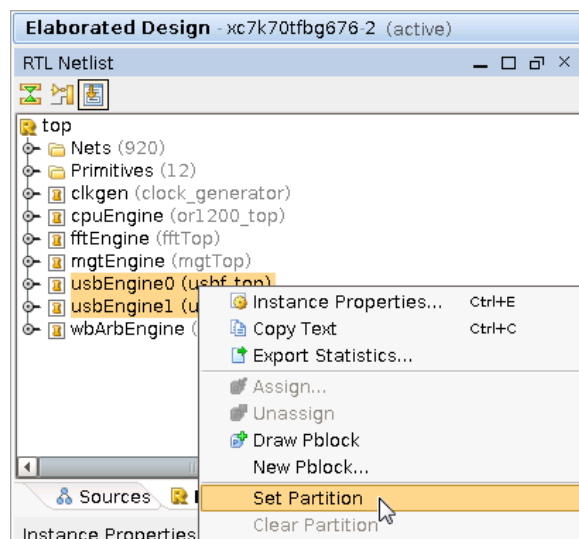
Elaborated Design - xc7k70tfbg676-2 (active)

RTL Netlist

top
Nets (920)
Primitives (12)
clkgen (clock_generator)
cpuEngine (or1200_top)
fftEngine (fftTop)
mgtEngine (mgtTop)
usbEngine0 (usbf_top)
usbEngine1 (u
wbArbEngine (

Instance Properties... Ctrl+E
Copy Text Ctrl+C
Export Statistics...
Assign...
Unassign
Draw Pblock
New Pblock...
Set Partition
Clear Partition

Sources

Instance Properties